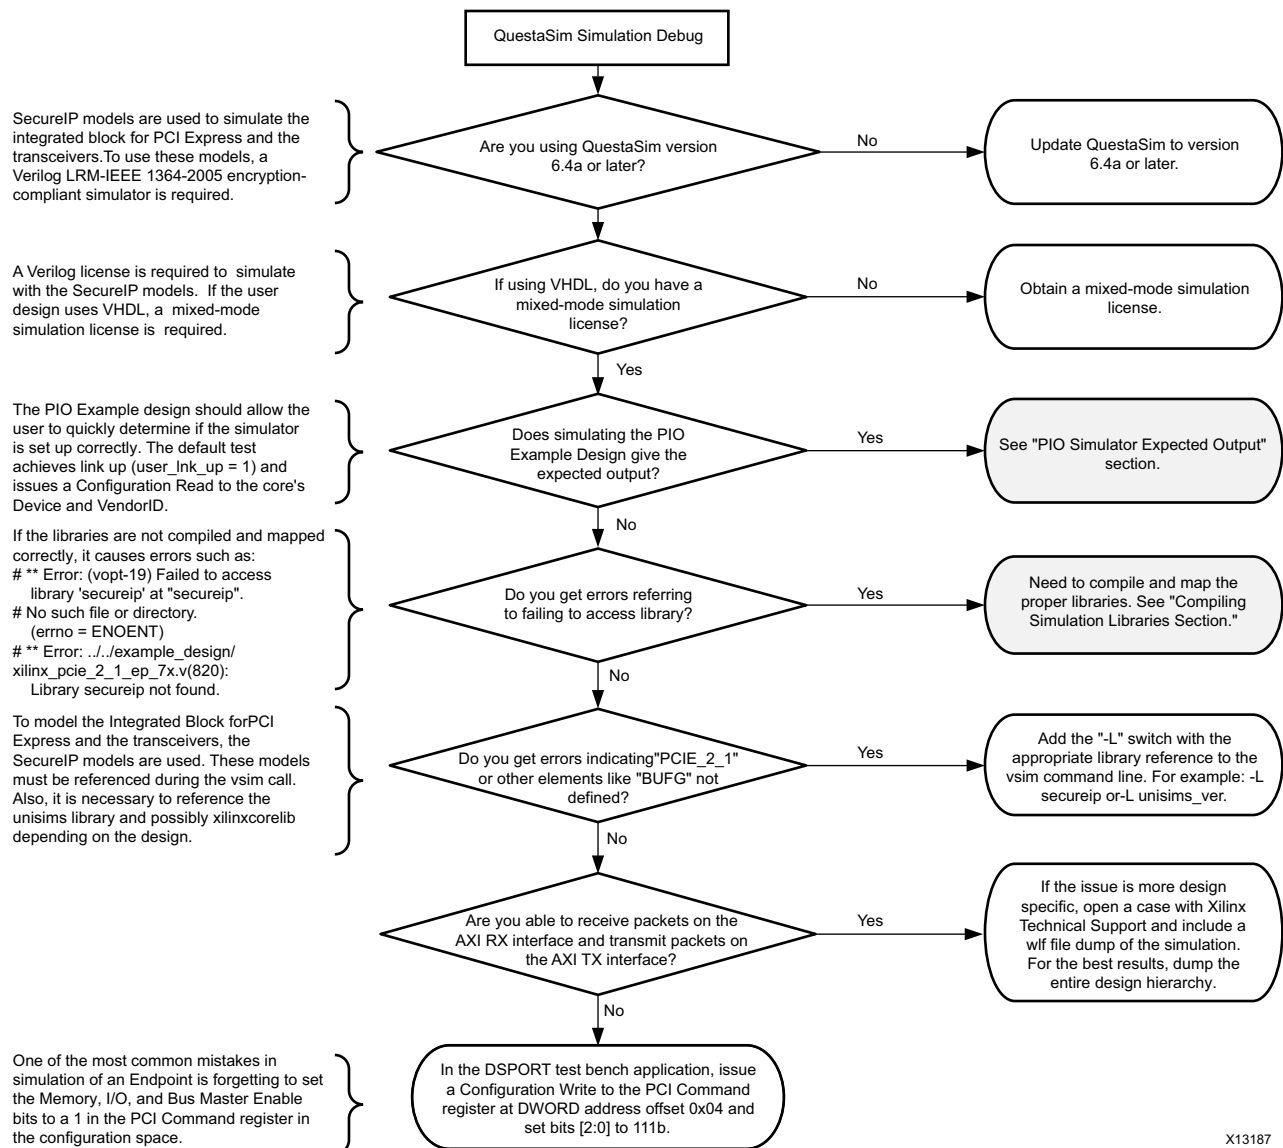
QuestaSim Simulation Debug

SecureIP models are used to simulate the integrated block for PCI Express and the transceivers.To use these models, a Verilog LRM-IEEE 1364-2005 encryption-compliant simulator is required.

Are you using QuestaSim version 6.4a or later?

No

Update QuestaSim to version 6.4a or later.

A Verilog license is required to simulate with the SecureIP models. If the user design uses VHDL, a mixed-mode simulation license is required.

If using VHDL, do you have a mixed-mode simulation license?

No

Obtain a mixed-mode simulation license.

Yes

The PIO Example design should allow the user to quickly determine if the simulator is set up correctly. The default test achieves link up (user_lnk_up = 1) and issues a Configuration Read to the core's Device and VendorID.

Does simulating the PIO Example Design give the expected output?

Yes

See "PIO Simulator Expected Output" section.

No

If the libraries are not compiled and mapped correctly, it causes errors such as:
# ** Error: (vopt-19) Failed to access library 'secureip' at "secureip".
# No such file or directory.
(errno = ENOENT)
# ** Error: ../../example_design/ xilinx_pcie_2_1_ep_7x.v(820): Library secureip not found.

Do you get errors referring to failing to access library?

Yes

Need to compile and map the proper libraries. See "Compiling Simulation Libraries Section."

No

To model the Integrated Block forPCI Express and the transceivers, the SecureIP models are used. These models must be referenced during the vsim call. Also, it is necessary to reference the unisims library and possibly xilinxcorelib depending on the design.

Do you get errors indicating"PCIE_2_1" or other elements like "BUFG" not defined?

Yes

Add the "-L" switch with the appropriate library reference to the vsim command line. For example: -L secureip or-L unisims_ver.

No

Are you able to receive packets on the AXI RX interface and transmit packets on the AXI TX interface?

Yes

If the issue is more design specific, open a case with Xilinx Technical Support and include a wlf file dump of the simulation. For the best results, dump the entire design hierarchy.

No

One of the most common mistakes in simulation of an Endpoint is forgetting to set the Memory, I/O, and Bus Master Enable bits to a 1 in the PCI Command register in the configuration space.

In the DSPORT test bench application, issue a Configuration Write to the PCI Command register at DWORD address offset 0x04 and set bits [2:0] to 111b.

X13187